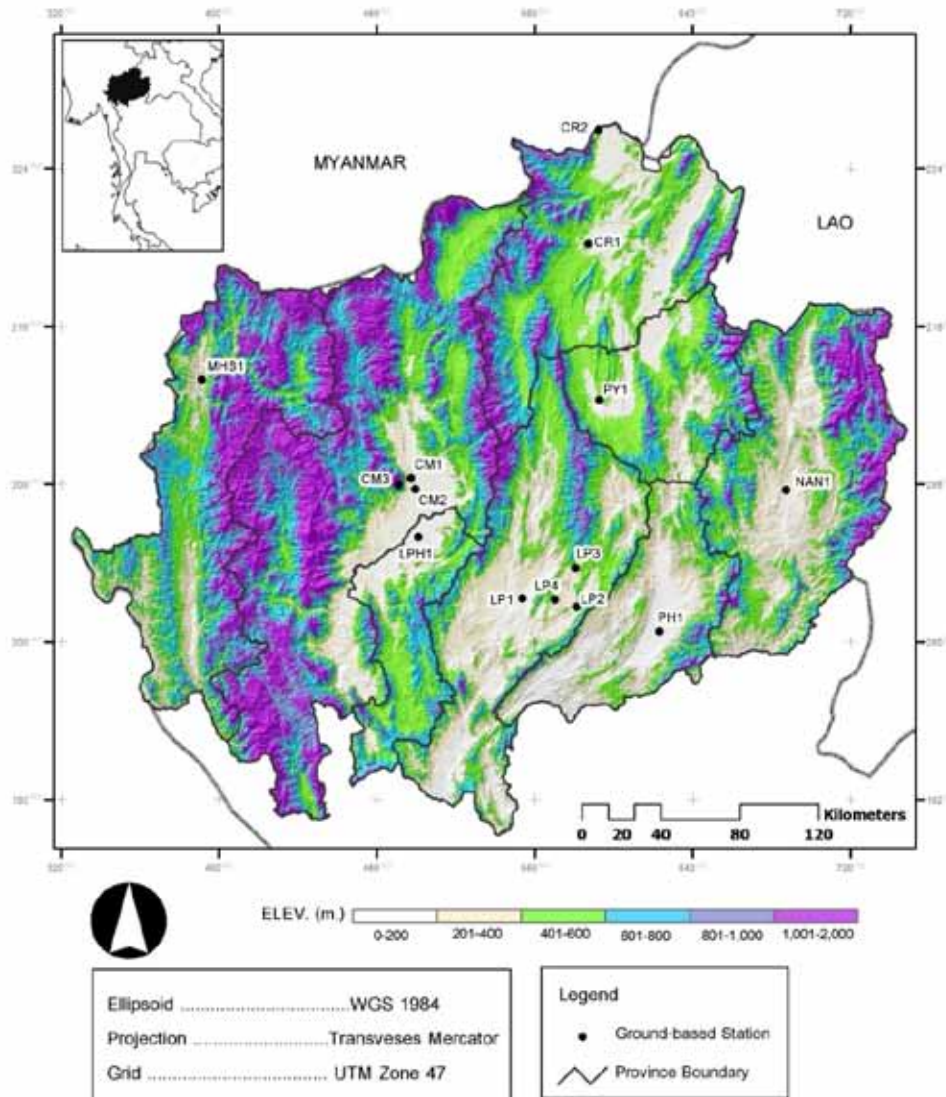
MYANMAR

LAO

CR2

CR1

MHS1

PY1

CM1

CM3

CM2

NAN1

LPH1

LP3

LP1

LP4

LP2

PH1

0 20 40 80 120 Kilometers

ELEV. (m.)

0-200

201-400

401-600

601-800

801-1,000

1,001-2,000

Ellipsoid ....................................WGS 1984

Projection ............................Transveses Mercator

Grid .............................. UTM Zone 47

Legend

Ground-based Station

Province Boundary